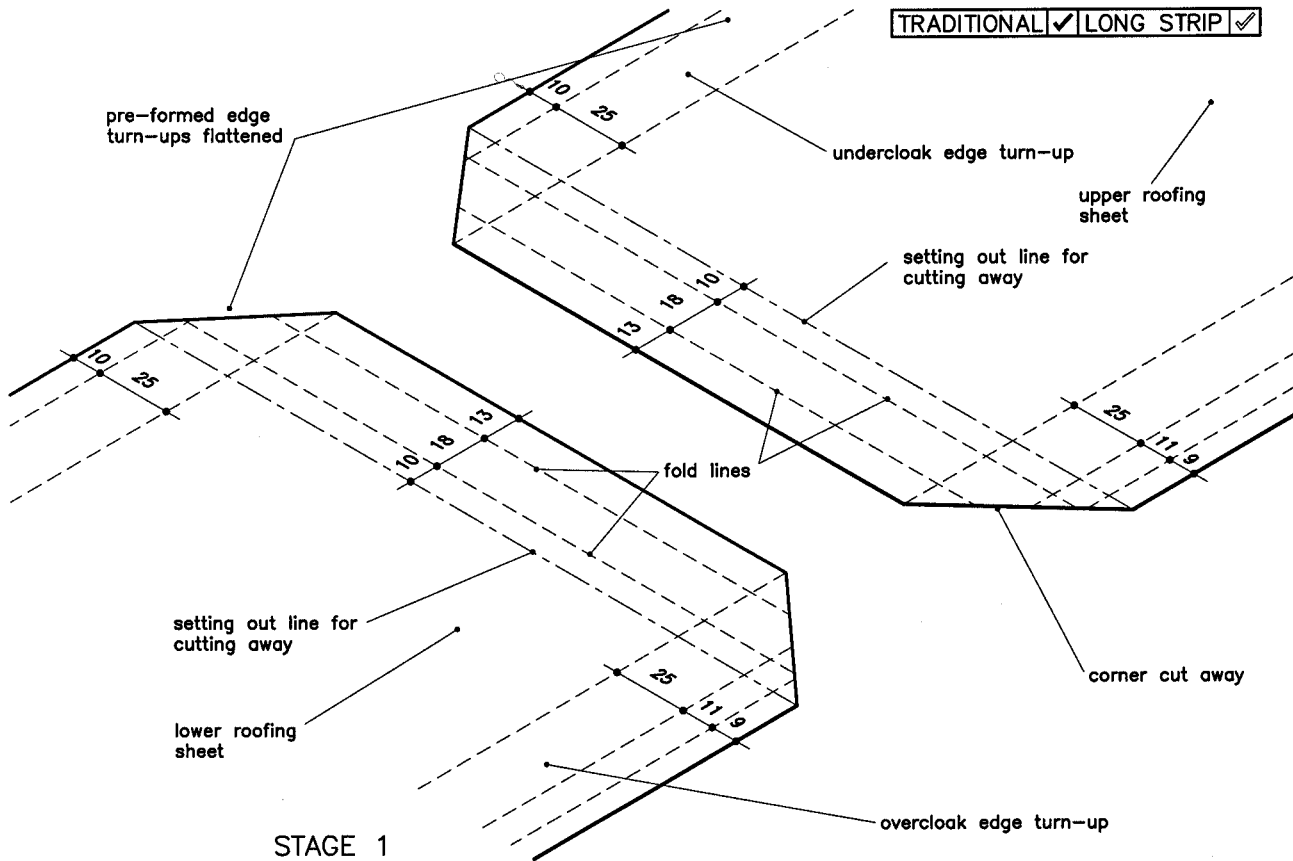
TRADITIONAL ✓ LONG STRIP ✓

pre-formed edge turn-ups flattened

10
25

undercloak edge turn-up

upper roofing sheet

setting out line for cutting away

10
18
13

10
25

13
18
10

fold lines

25
11
9

setting out line for cutting away

lower roofing sheet

25
11
9

corner cut away

overcloak edge turn-up

STAGE 1